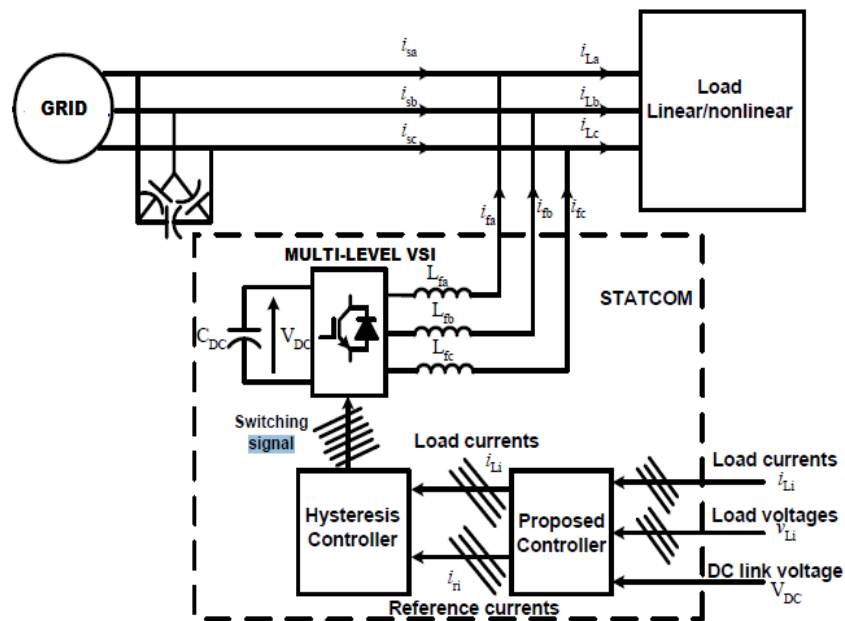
GRID

$i_{sa}$

$i_{sb}$

$i_{sc}$

$i_{La}$

$i_{Lb}$

$i_{Lc}$

Load
Linear/nonlinear

$i_{fa}$

$i_{fb}$

$i_{fc}$

MULTI-LEVEL VSI

STATCOM

$L_{fa}$

$L_{fb}$

$L_{fc}$

$C_{DC}$

$V_{DC}$

Switching signal

Load currents

$i_{Li}$

Hysteresis Controller

Proposed Controller

$i_{ri}$

Reference currents

Load currents
$i_{Li}$

Load voltages
$v_{Li}$

DC link voltage
$V_{DC}$